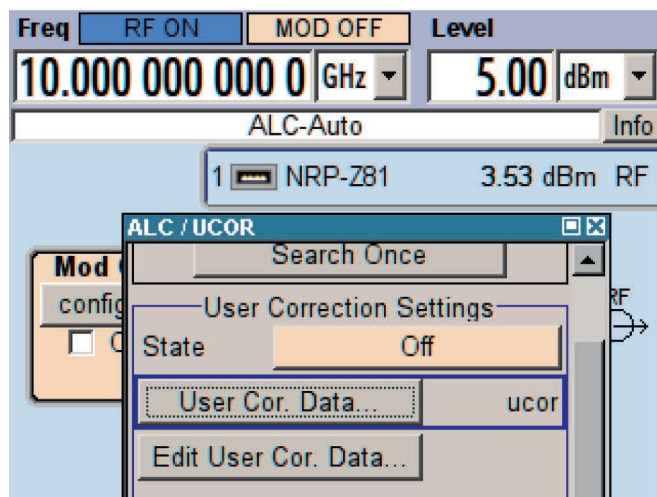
Freq RF ON MOD OFF Level

10.000 000 000 0 GHz 5.00 dBm

ALC-Auto Info

1 NRP-Z81 3.53 dBm RF

ALC / UCOR

Search Once

Mod

config

User Correction Settings

RF

State Off

User Cor. Data... ucor

Edit User Cor. Data...